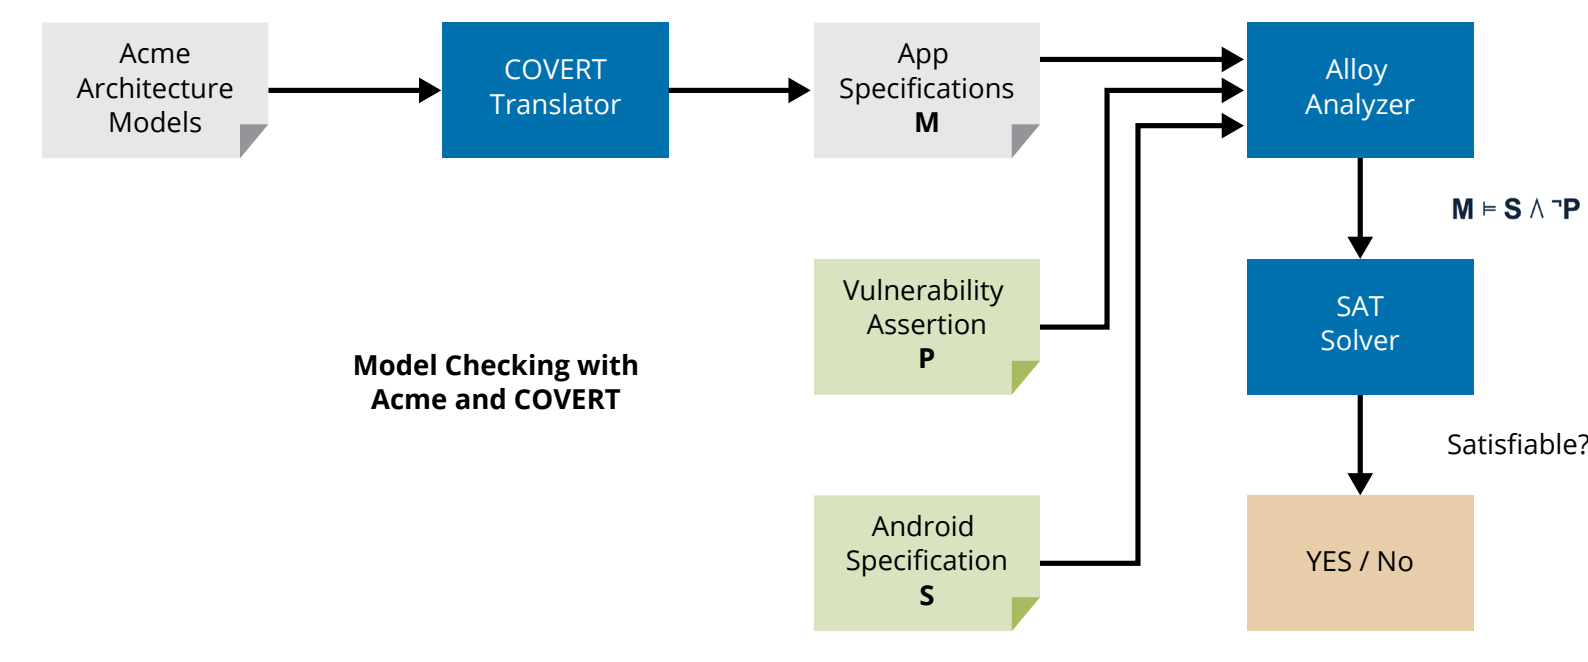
Acme Architecture Models

COVERT Translator

App Specifications
M

Alloy Analyzer

$M \vDash S \wedge \neg P$

SAT Solver

Vulnerability Assertion
P

Model Checking with Acme and COVERT

Satisfiable?

Android Specification
S

YES / No